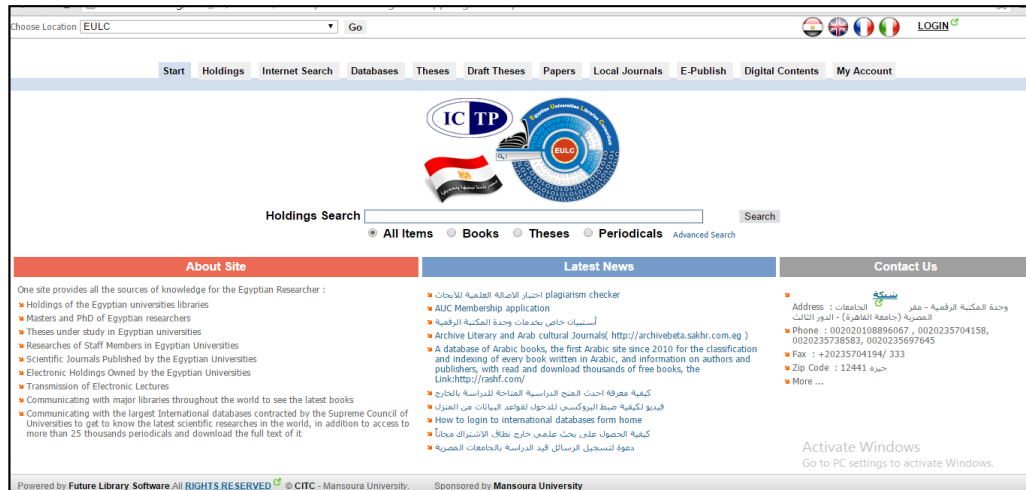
Choose Location EULC Go

LOGIN

Start | Holdings | Internet Search | Databases | Theses | Draft Theses | Papers | Local Journals | E-Publish | Digital Contents | My Account

ICTP

EULC

Egyptian Universities Library Consortium

Holdings Search Search

All Items Books Theses Periodicals Advanced Search

About Site

One site provides all the sources of knowledge for the Egyptian Researcher :
Holdings of the Egyptian universities libraries
Masters and PhD of Egyptian researchers
Theses under study in Egyptian universities
Researches of Staff Members in Egyptian Universities
Scientific Journals Published by the Egyptian Universities
Electronic Holdings Owned by the Egyptian Universities
Transmission of Electronic Lectures
Communicating with major libraries throughout the world to see the latest books
Communicating with the largest International databases contracted by the Supreme Council of Universities to get to know the latest scientific researches in the world, in addition to access to more than 25 thousands periodicals and download the full text of it

Latest News

plagiarism checker اختبار الاصالة العلمية للابحاث
AUC Membership application
أستبيان خاص بخدمات وحدة المكتبة الرقمية
Archive Literary and Arab cultural Journals( http://archivebeta.sakhr.com.eg )
A database of Arabic books, the first Arabic site since 2010 for the classification and indexing of every book written in Arabic, and information on authors and publishers, with read and download thousands of free books, the Link:http://rashf.com/
كيفية معرفة احدث المنح الدراسية المتاحة للدراسة بالخارج
فيديو لكيفية ضبط البروكسي للدخول لقواعد البيانات من المنزل
How to login to international databases form home
كيفية الحصول على بحث علمي خارج نطاق الاشتراك مجاناً
دعوة لتسجيل الرسائل قيد الدراسة بالجامعات المصرية

Contact Us

شبكة
Address : وحدة المكتبة الرقمية - مقر المجلس الأعلى للجامعات المصرية (جامعة القاهرة) - الدور الثالث
Phone : 002020108896067 , 0020235704158, 0020235738583, 0020235697645
Fax : +20235704194/ 333
Zip Code : 12441 جيزة
More ...

Activate Windows
Go to PC settings to activate Windows.

Powered by Future Library Software.All RIGHTS RESERVED © CITC - Mansoura University. Sponsored by Mansoura University